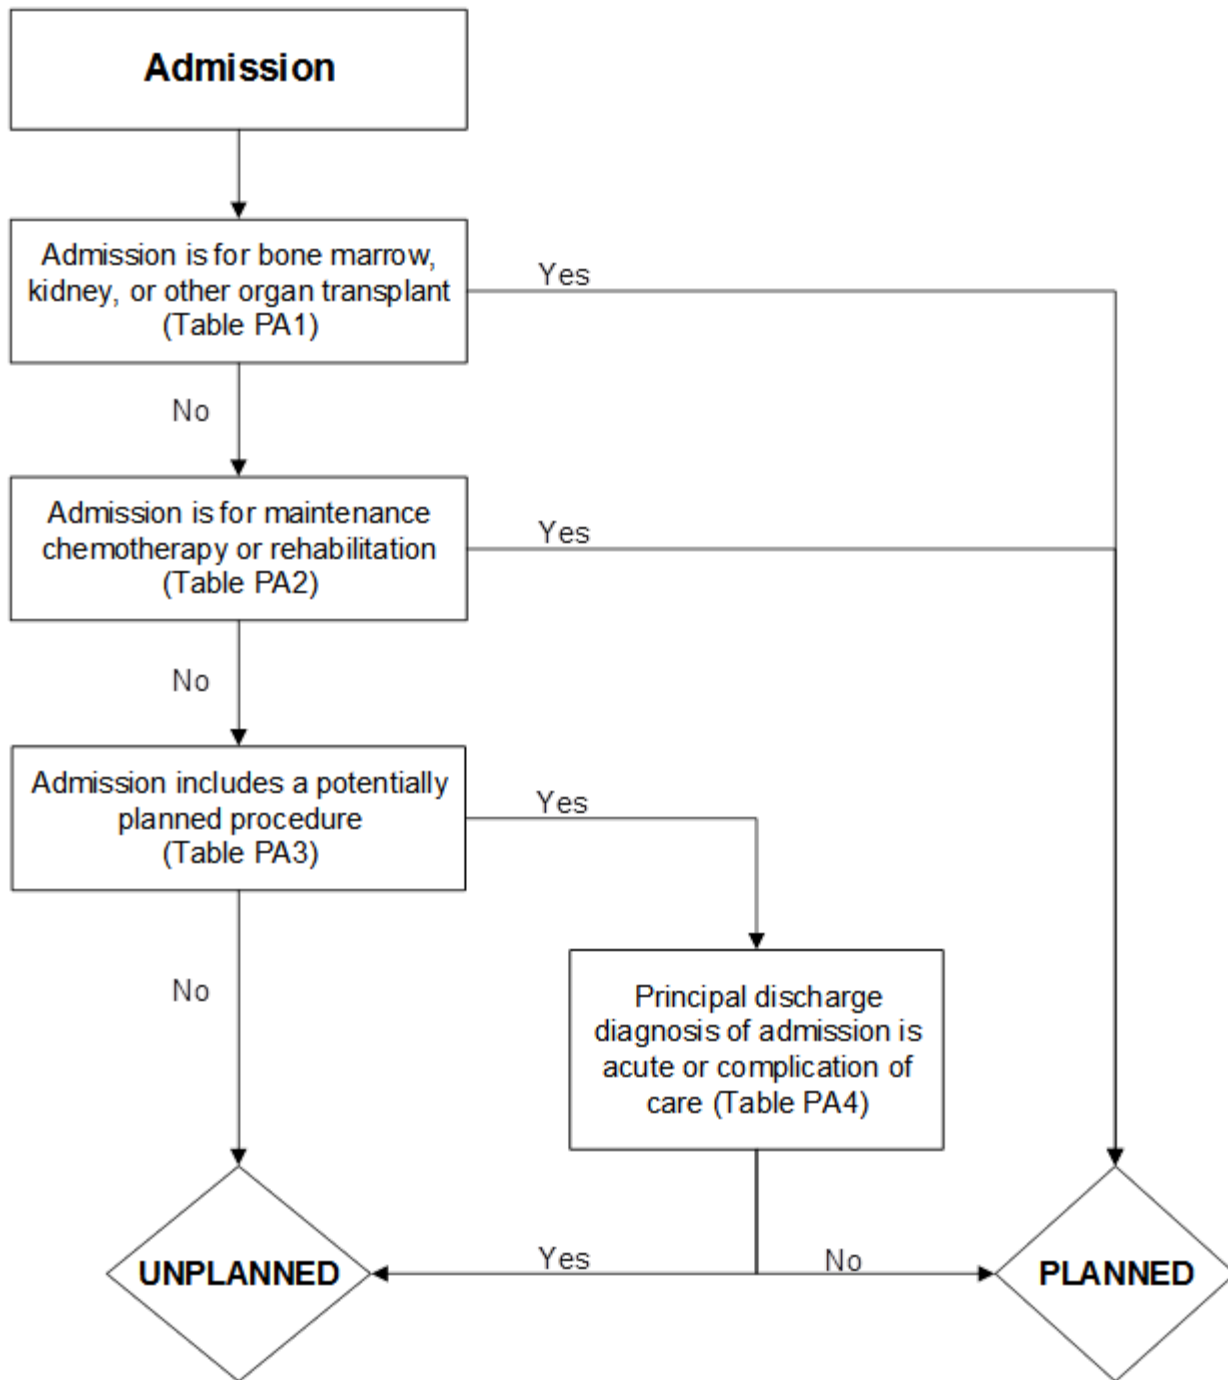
Admission

Admission is for bone marrow, kidney, or other organ transplant (Table PA1)

Yes

No

Admission is for maintenance chemotherapy or rehabilitation (Table PA2)

Yes

No

Admission includes a potentially planned procedure (Table PA3)

Yes

No

Principal discharge diagnosis of admission is acute or complication of care (Table PA4)

Yes

No

UNPLANNED

PLANNED